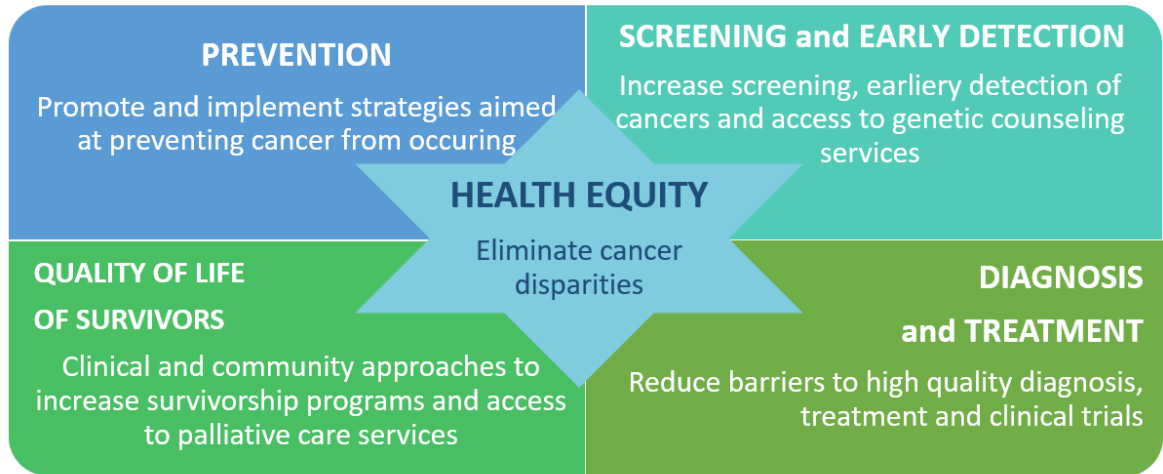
PREVENTION

Promote and implement strategies aimed at preventing cancer from occuring

SCREENING and EARLY DETECTION

Increase screening, earliery detection of cancers and access to genetic counseling services

HEALTH EQUITY

Eliminate cancer disparities

QUALITY OF LIFE OF SURVIVORS

Clinical and community approaches to increase survivorship programs and access to palliative care services

DIAGNOSIS and TREATMENT

Reduce barriers to high quality diagnosis, treatment and clinical trials